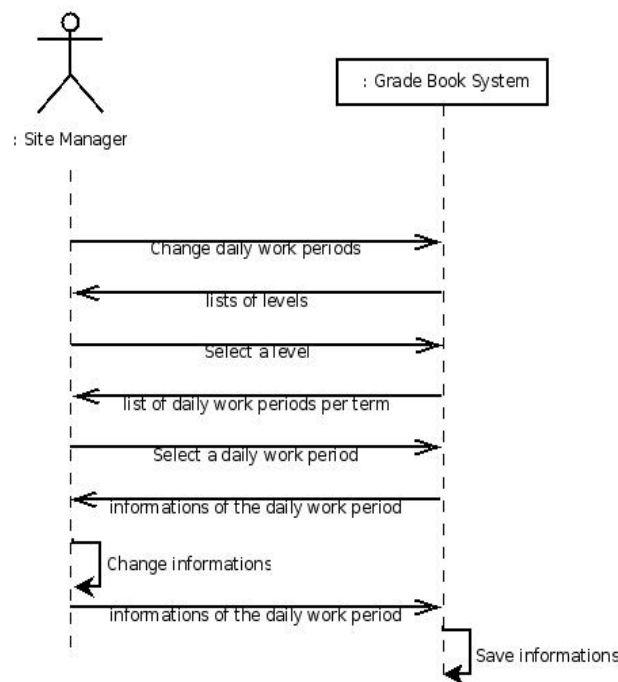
: Grade Book System

: Site Manager

Change daily work periods

lists of levels

Select a level

list of daily work periods per term

Select a daily work period

informations of the daily work period

Change informations

informations of the daily work period

Save informations